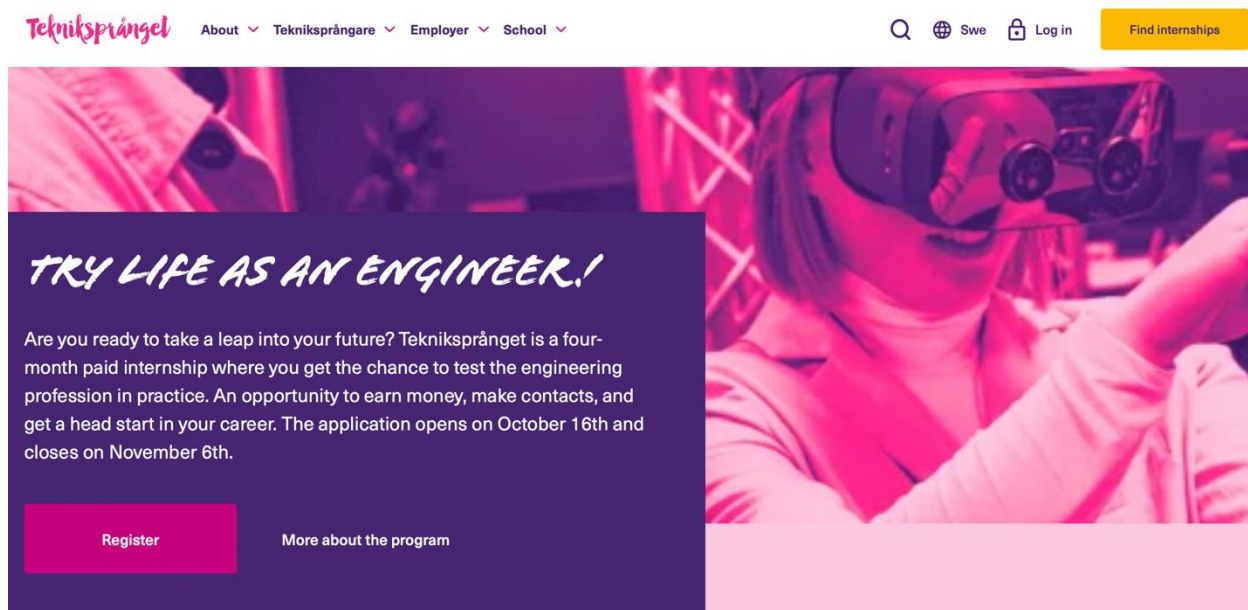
Tekniksprånget About Tekniksprångare Employer School

Swe Log in Find internships

TRY LIFE AS AN ENGINEER.!

Are you ready to take a leap into your future? Tekniksprånget is a four-month paid internship where you get the chance to test the engineering profession in practice. An opportunity to earn money, make contacts, and get a head start in your career. The application opens on October 16th and closes on November 6th.

Register

More about the program